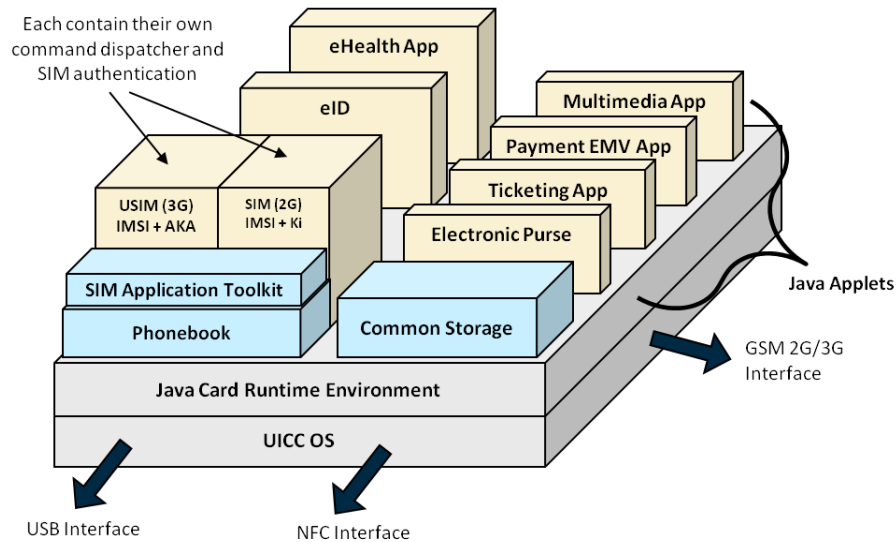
Each contain their own command dispatcher and SIM authentication

eHealth App

eID

Multimedia App

Payment EMV App

Ticketing App

Electronic Purse

USIM (3G)
IMSI + AKA

SIM (2G)
IMSI + Ki

SIM Application Toolkit

Phonebook

Common Storage

Java Applets

GSM 2G/3G Interface

Java Card Runtime Environment

UICC OS

USB Interface

NFC Interface